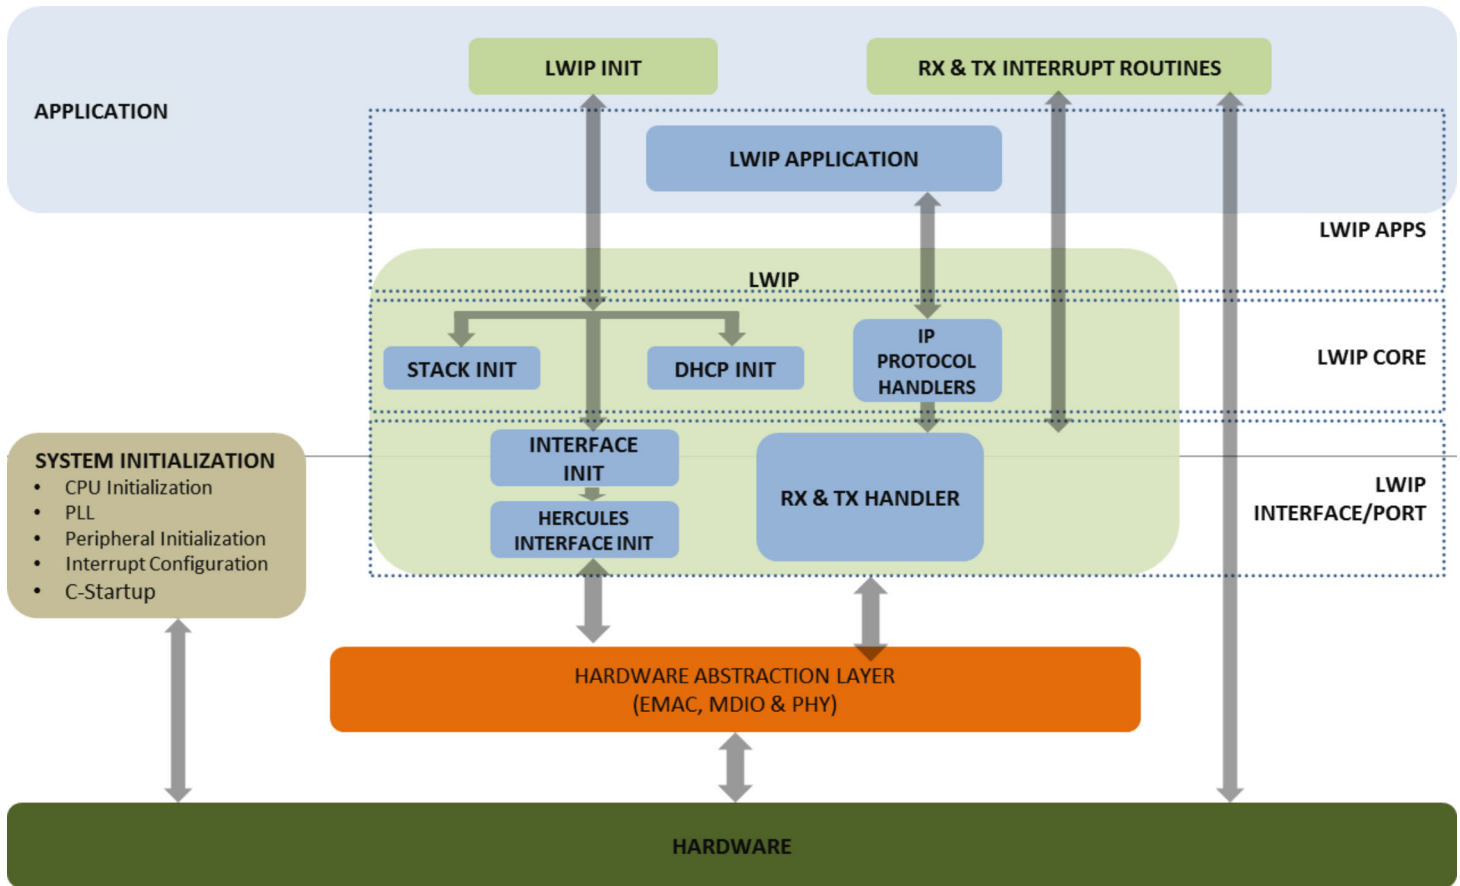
APPLICATION

LWIP INIT

RX & TX INTERRUPT ROUTINES

LWIP APPLICATION

LWIP APPS

LWIP

STACK INIT

DHCP INIT

IP PROTOCOL HANDLERS

LWIP CORE

SYSTEM INITIALIZATION
• CPU Initialization
• PLL
• Peripheral Initialization
• Interrupt Configuration
• C-Startup

INTERFACE INIT

HERCULES INTERFACE INIT

RX & TX HANDLER

LWIP INTERFACE/PORT

HARDWARE ABSTRACTION LAYER
(EMAC, MDIO & PHY)

HARDWARE